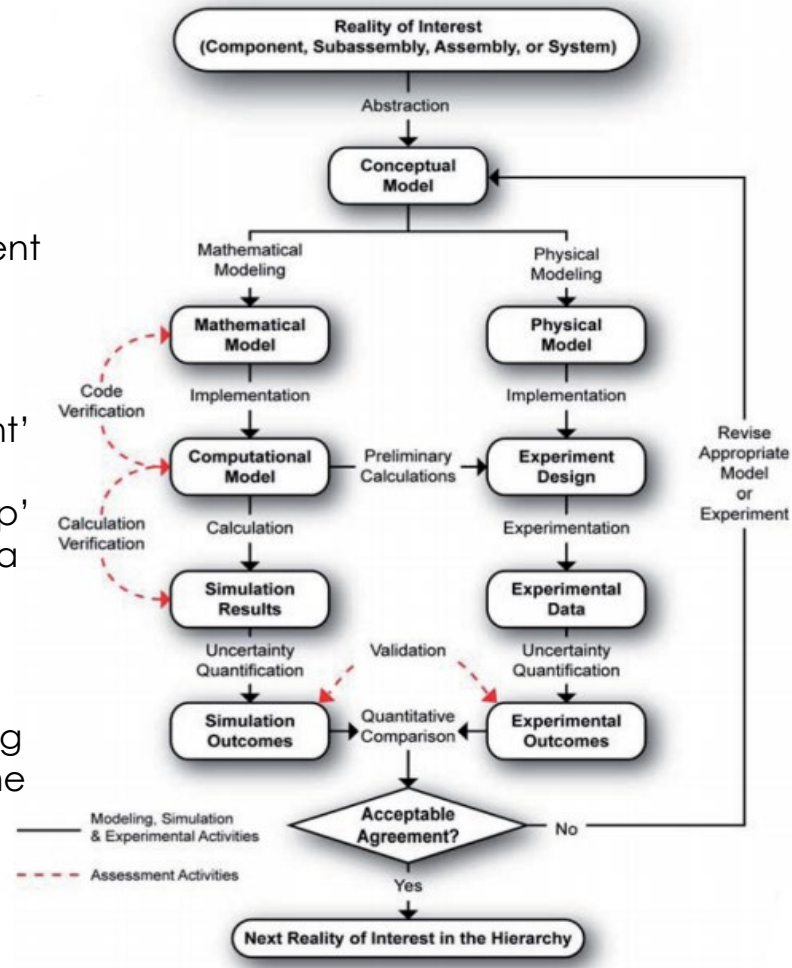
ent

nt'

o'
a

g
ne

Reality of Interest
(Component, Subassembly, Assembly, or System)

Abstraction

Conceptual Model

Mathematical Modeling

Physical Modeling

Mathematical Model

Physical Model

Code Verification

Implementation

Implementation

Revise Appropriate Model or Experiment

Computational Model

Preliminary Calculations

Experiment Design

Calculation Verification

Calculation

Experimentation

Simulation Results

Experimental Data

Uncertainty Quantification

Validation

Uncertainty Quantification

Simulation Outcomes

Quantitative Comparison

Experimental Outcomes

Modeling, Simulation & Experimental Activities

Assessment Activities

Acceptable Agreement?

No

Yes

Next Reality of Interest in the Hierarchy